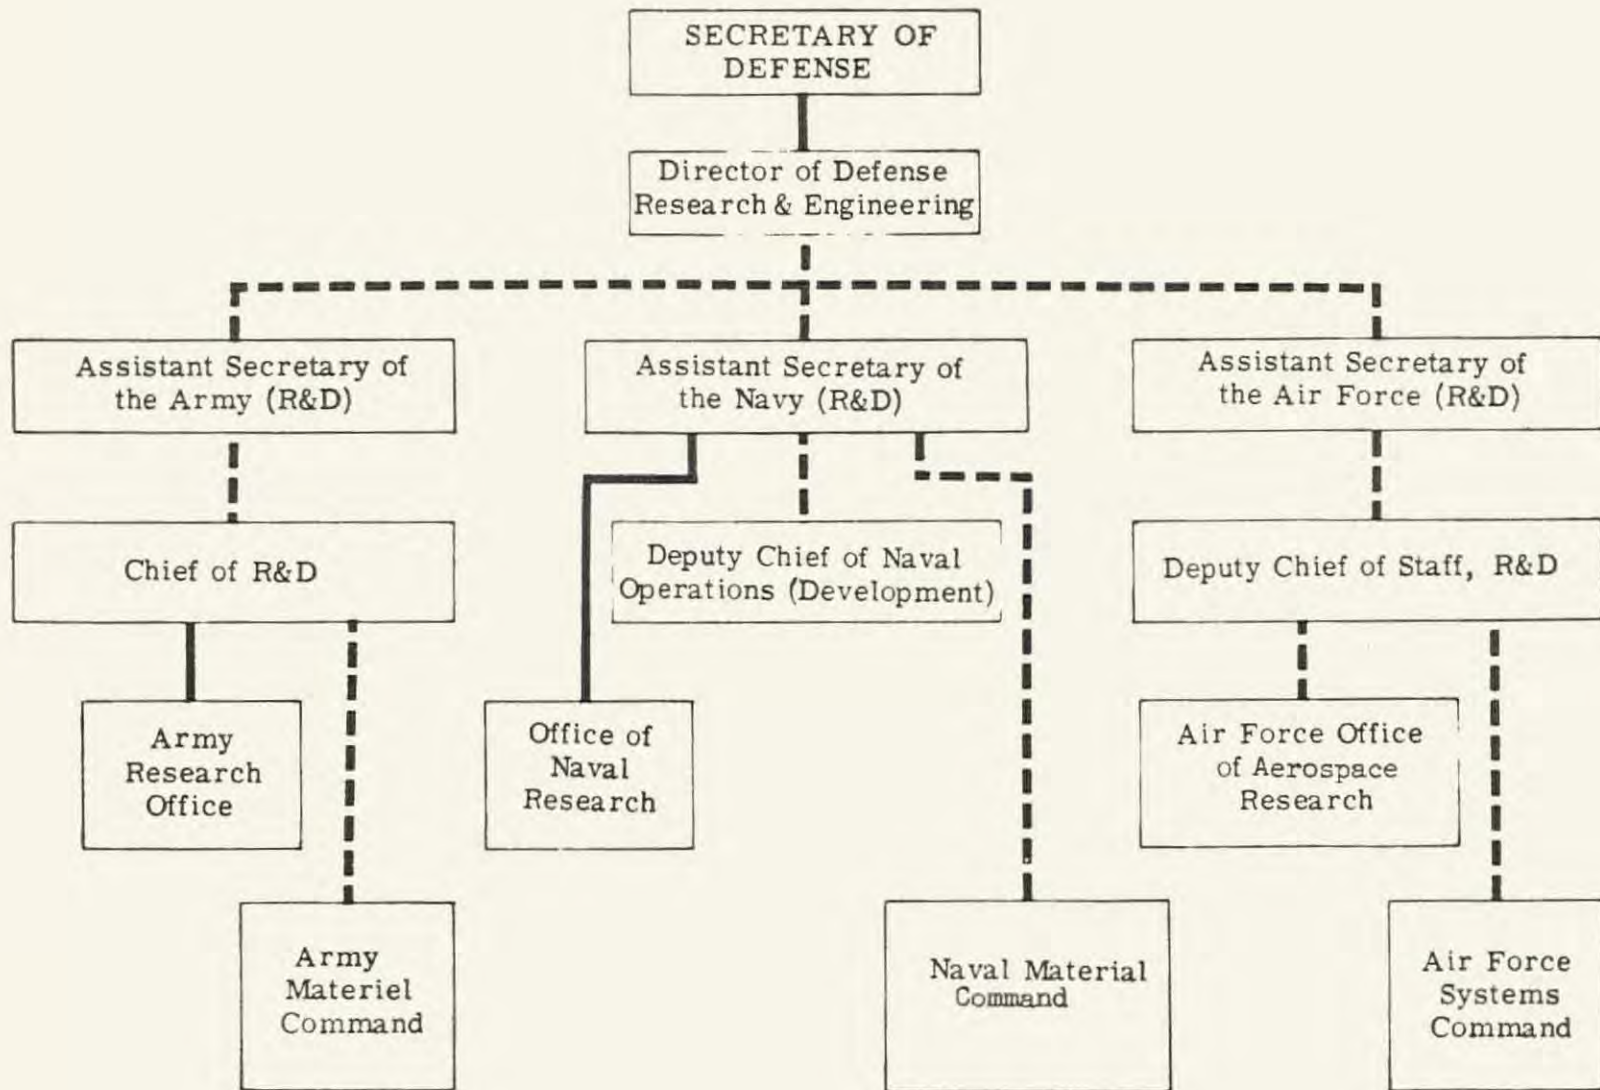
SECRETARY OF DEFENSE

Director of Defense Research & Engineering

Assistant Secretary of the Army (R&D)

Assistant Secretary of the Navy (R&D)

Assistant Secretary of the Air Force (R&D)

Chief of R&D

Deputy Chief of Naval Operations (Development)

Deputy Chief of Staff, R&D

Army Research Office

Office of Naval Research

Air Force Office of Aerospace Research

Army Materiel Command

Naval Material Command

Air Force Systems Command